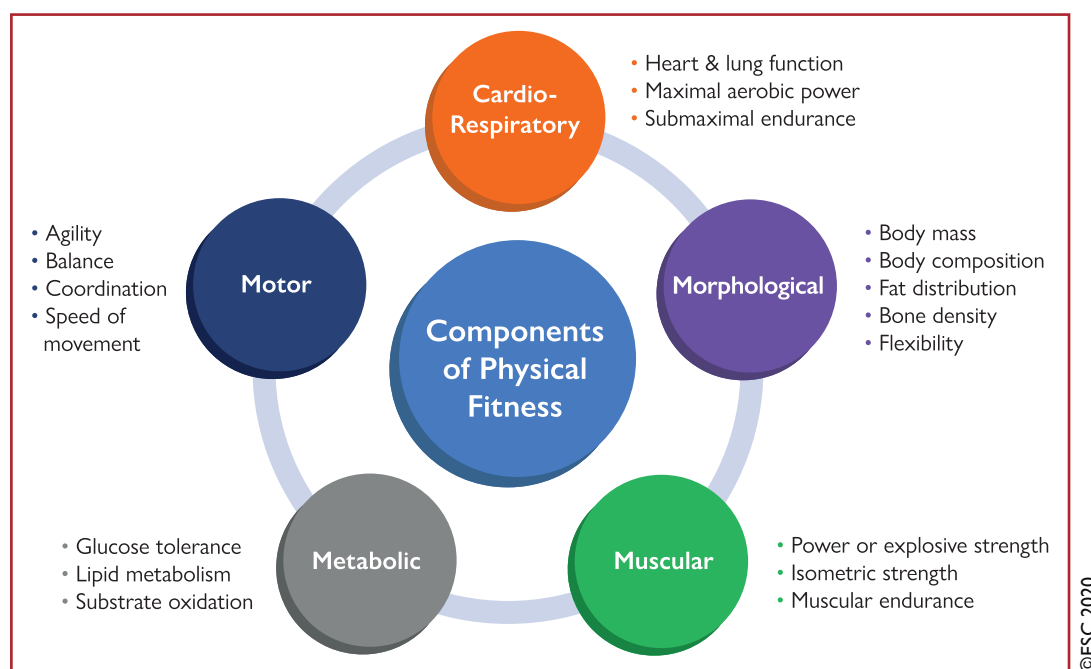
Cardio-Respiratory

• Heart & lung function
• Maximal aerobic power
• Submaximal endurance

• Agility
• Balance
• Coordination
• Speed of movement

Motor

Components of Physical Fitness

Morphological

• Body mass
• Body composition
• Fat distribution
• Bone density
• Flexibility

• Glucose tolerance
• Lipid metabolism
• Substrate oxidation

Metabolic

Muscular

• Power or explosive strength
• Isometric strength
• Muscular endurance

©ESC 2020